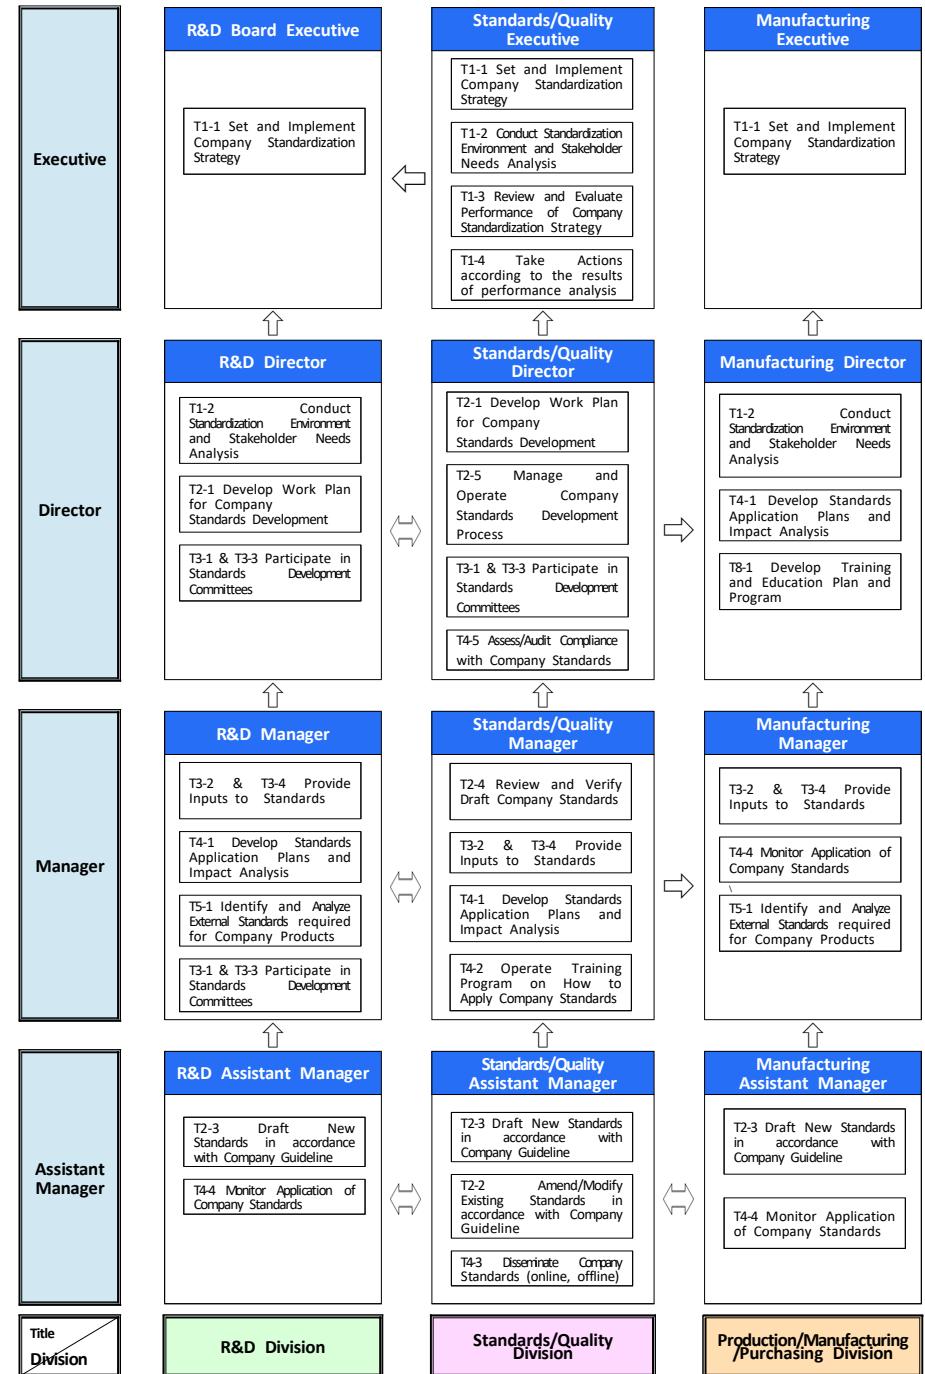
Executive

R&D Board Executive

T1-1 Set and Implement Company Standardization Strategy

Standards/Quality Executive

T1-1 Set and Implement Company Standardization Strategy

T1-2 Conduct Standardization Environment and Stakeholder Needs Analysis

T1-3 Review and Evaluate Performance of Company Standardization Strategy

T1-4 Take Actions according to the results of performance analysis

Manufacturing Executive

T1-1 Set and Implement Company Standardization Strategy

Director

R&D Director

T1-2 Conduct Standardization Environment and Stakeholder Needs Analysis

T2-1 Develop Work Plan for Company Standards Development

T3-1 & T3-3 Participate in Standards Development Committees

Standards/Quality Director

T2-1 Develop Work Plan for Company Standards Development

T2-5 Manage and Operate Company Standards Development Process

T3-1 & T3-3 Participate in Standards Development Committees

T4-5 Assess/Audit Compliance with Company Standards

Manufacturing Director

T1-2 Conduct Standardization Environment and Stakeholder Needs Analysis

T4-1 Develop Standards Application Plans and Impact Analysis

T8-1 Develop Training and Education Plan and Program

Manager

R&D Manager

T3-2 & T3-4 Provide Inputs to Standards

T4-1 Develop Standards Application Plans and Impact Analysis

T5-1 Identify and Analyze External Standards required for Company Products

T3-1 & T3-3 Participate in Standards Development Committees

Standards/Quality Manager

T2-4 Review and Verify Draft Company Standards

T3-2 & T3-4 Provide Inputs to Standards

T4-1 Develop Standards Application Plans and Impact Analysis

T4-2 Operate Training Program on How to Apply Company Standards

Manufacturing Manager

T3-2 & T3-4 Provide Inputs to Standards

T4-4 Monitor Application of Company Standards

T5-1 Identify and Analyze External Standards required for Company Products

Assistant Manager

R&D Assistant Manager

T2-3 Draft New Standards in accordance with Company Guideline

T4-4 Monitor Application of Company Standards

Standards/Quality Assistant Manager

T2-3 Draft New Standards in accordance with Company Guideline

T2-2 Amend/Modify Existing Standards in accordance with Company Guideline

T4-3 Disseminate Company Standards (online, offline)

Manufacturing Assistant Manager

T2-3 Draft New Standards in accordance with Company Guideline

T4-4 Monitor Application of Company Standards

Title
Division

R&D Division

Standards/Quality Division

Production/Manufacturing /Purchasing Division